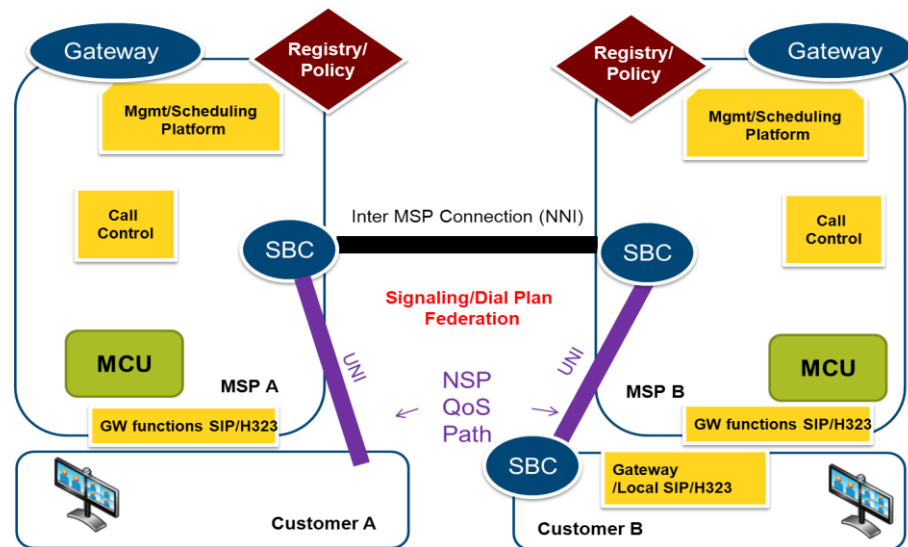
Gateway

Registry/ Policy

Mgmt/Scheduling Platform

Call Control

MCU

MSP A

GW functions SIP/H323

SBC

UNI

Inter MSP Connection (NNI)

Signaling/Dial Plan Federation

NSP QoS Path

Registry/ Policy

Gateway

Mgmt/Scheduling Platform

Call Control

SBC

UNI

MCU

MSP B

GW functions SIP/H323

SBC

Gateway /Local SIP/H323

Customer A

Customer B